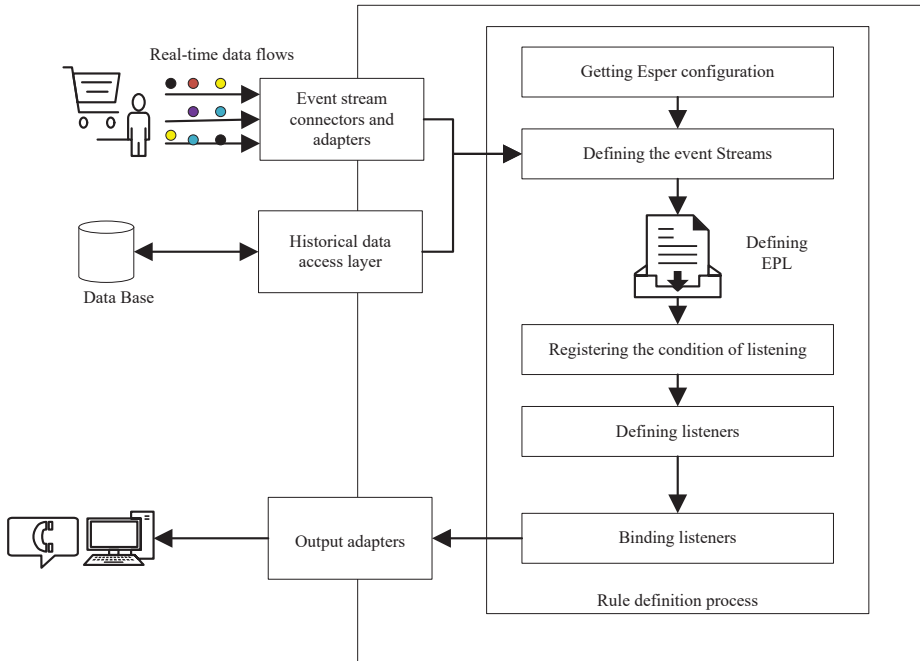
Real-time data flows

Event stream connectors and adapters

Historical data access layer

Data Base

Getting Esper configuration

Defining the event Streams

Defining EPL

Registering the condition of listening

Defining listeners

Binding listeners

Output adapters

Rule definition process